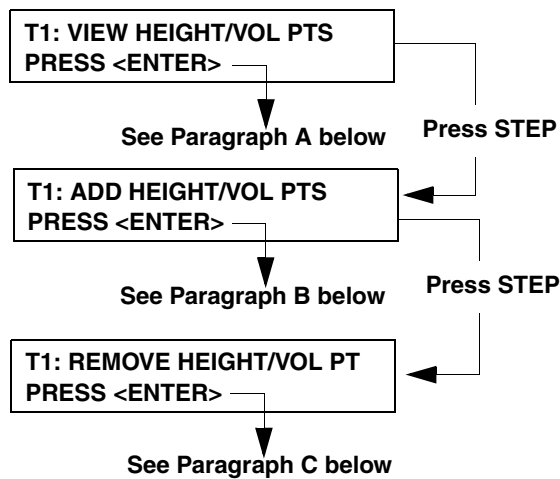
T1: VIEW HEIGHT/VOL PTS
PRESS <ENTER>

See Paragraph A below

Press STEP

T1: ADD HEIGHT/VOL PTS
PRESS <ENTER>

See Paragraph B below

Press STEP

T1: REMOVE HEIGHT/VOL PT
PRESS <ENTER>

See Paragraph C below